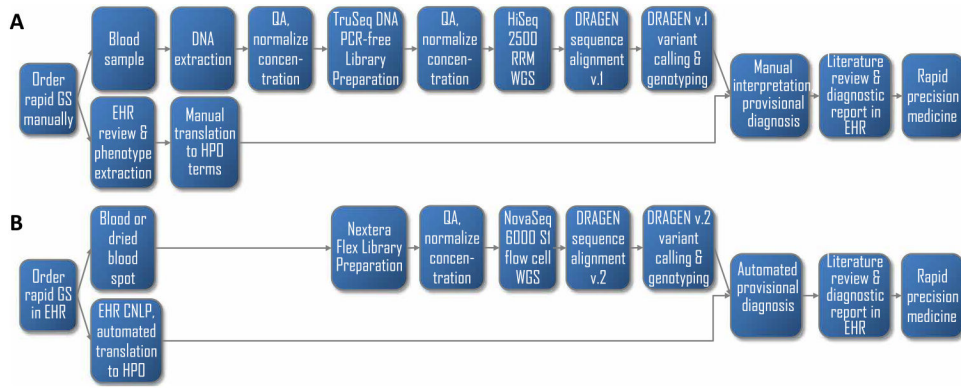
A

Order rapid GS manually

Blood sample

DNA extraction

QA, normalize concentration

TruSeq DNA PCR-free Library Preparation

QA, normalize concentration

HiSeq 2500 RRM WGS

DRAGEN sequence alignment v.1

DRAGEN v.1 variant calling & genotyping

EHR review & phenotype extraction

Manual translation to HPO terms

Manual interpretation provisional diagnosis

Literature review & diagnostic report in EHR

Rapid precision medicine

B

Order rapid GS in EHR

Blood or dried blood spot

Nextera Flex Library Preparation

QA, normalize concentration

NovaSeq 6000 S1 flow cell WGS

DRAGEN sequence alignment v.2

DRAGEN v.2 variant calling & genotyping

EHR CNLP, automated translation to HPO

Automated provisional diagnosis

Literature review & diagnostic report in EHR

Rapid precision medicine